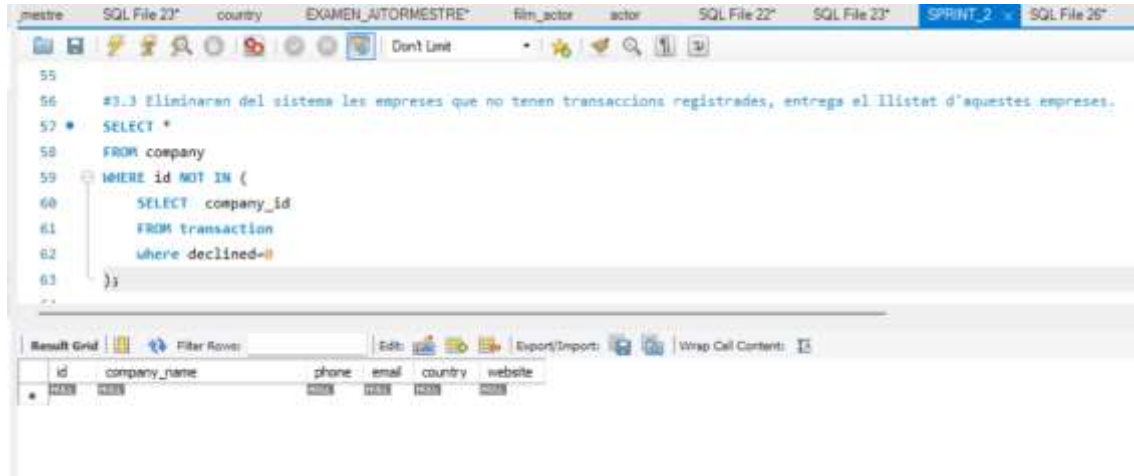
mestre | SQL File 23* | country | EXAMEN_AITORMESTRE* | film_actor | actor | SQL File 22* | SQL File 23* | SPRINT_2 × | SQL File 26*

Don't Limit

55
56 #3.3 Eliminaran del sistema les empreses que no tenen transaccions registrades, entrega el llistat d'aquestes empreses.
57 SELECT *
58 FROM company
59 WHERE id NOT IN (
60 SELECT company_id
61 FROM transaction
62 where declined=0
63 );

Result Grid | Filter Rows: | Edit: | Export/Import: | Wrap Cell Content:

| id | company_name | phone | email | country | website |
|---|---|---|---|---|---|
| NULL | NULL | NULL | NULL | NULL | NULL |